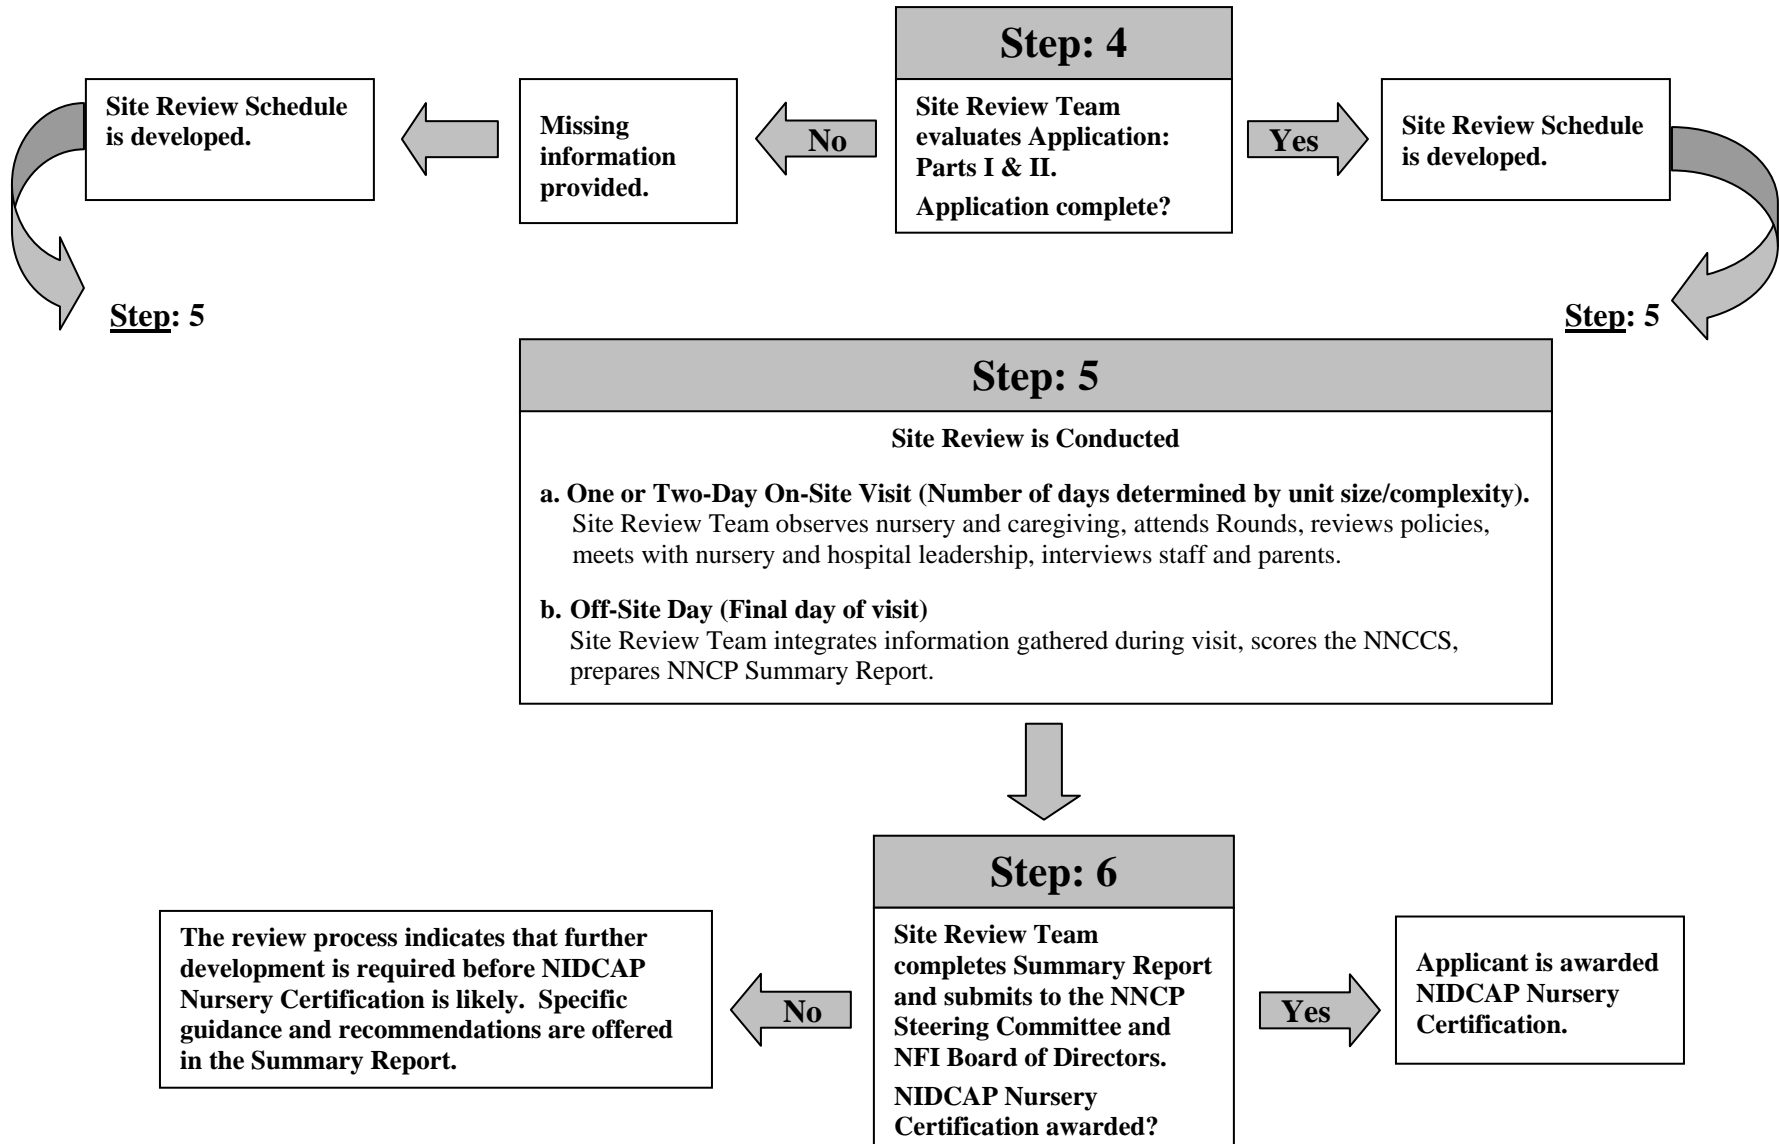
Step: 4

Site Review Team evaluates Application: Parts I & II.

Application complete?

No

Missing information provided.

Site Review Schedule is developed.

Step: 5

Yes

Site Review Schedule is developed.

Step: 5

Step: 5

Site Review is Conducted

a. One or Two-Day On-Site Visit (Number of days determined by unit size/complexity).
Site Review Team observes nursery and caregiving, attends Rounds, reviews policies, meets with nursery and hospital leadership, interviews staff and parents.

b. Off-Site Day (Final day of visit)
Site Review Team integrates information gathered during visit, scores the NNCCS, prepares NNCP Summary Report.

Step: 6

Site Review Team completes Summary Report and submits to the NNCP Steering Committee and NFI Board of Directors.

NIDCAP Nursery Certification awarded?

No

The review process indicates that further development is required before NIDCAP Nursery Certification is likely. Specific guidance and recommendations are offered in the Summary Report.

Yes

Applicant is awarded NIDCAP Nursery Certification.